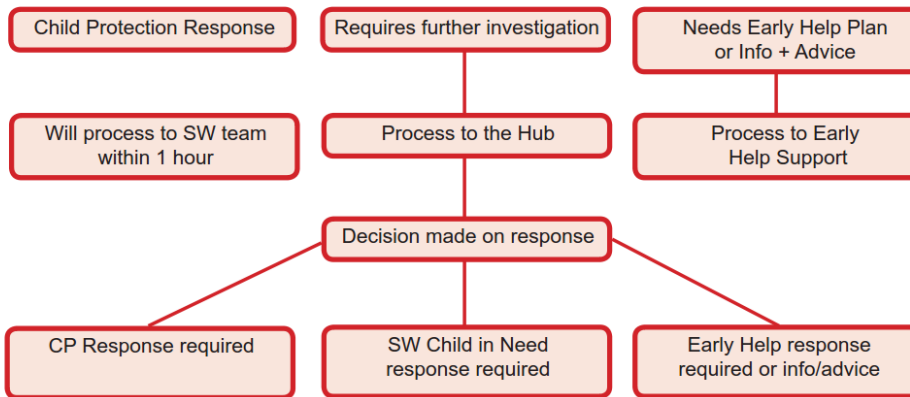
Child Protection Response

Requires further investigation

Needs Early Help Plan or Info + Advice

Will process to SW team within 1 hour

Process to the Hub

Process to Early Help Support

Decision made on response

CP Response required

SW Child in Need response required

Early Help response required or info/advice